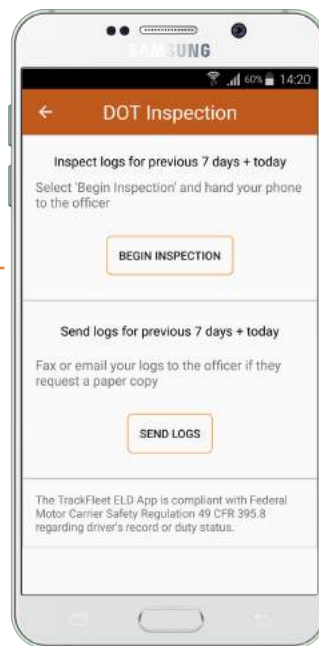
SAMSUNG

60% 14:20

←

DOT Inspection

Inspect logs for previous 7 days + today

Select 'Begin Inspection' and hand your phone to the officer

BEGIN INSPECTION

Send logs for previous 7 days + today

Fax or email your logs to the officer if they request a paper copy

SEND LOGS

The TrackFleet ELD App is compliant with Federal Motor Carrier Safety Regulation 49 CFR 395.8 regarding driver's record or duty status.